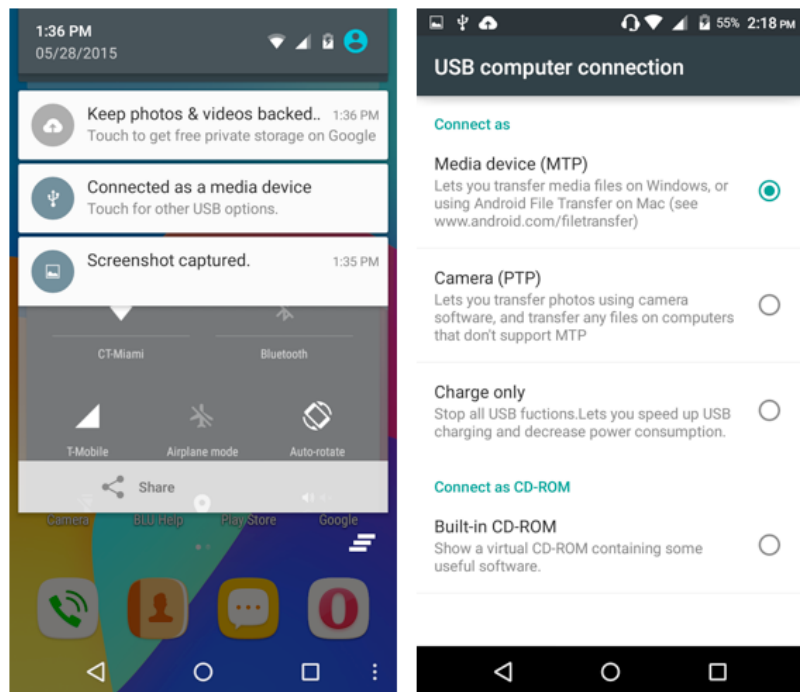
1:36 PM
05/28/2015

Keep photos & videos backed.. 1:36 PM
Touch to get free private storage on Google

Connected as a media device
Touch for other USB options.

Screenshot captured. 1:35 PM

CT-Miami
Bluetooth

T-Mobile
Airplane mode
Auto-rotate

Share

Camera
BLU Help
Play Store
Google

55% 2:18 PM

USB computer connection

Connect as

Media device (MTP)
Lets you transfer media files on Windows, or using Android File Transfer on Mac (see www.android.com/filetransfer)

Camera (PTP)
Lets you transfer photos using camera software, and transfer any files on computers that don't support MTP

Charge only
Stop all USB fuctions.Lets you speed up USB charging and decrease power consumption.

Connect as CD-ROM

Built-in CD-ROM
Show a virtual CD-ROM containing some useful software.